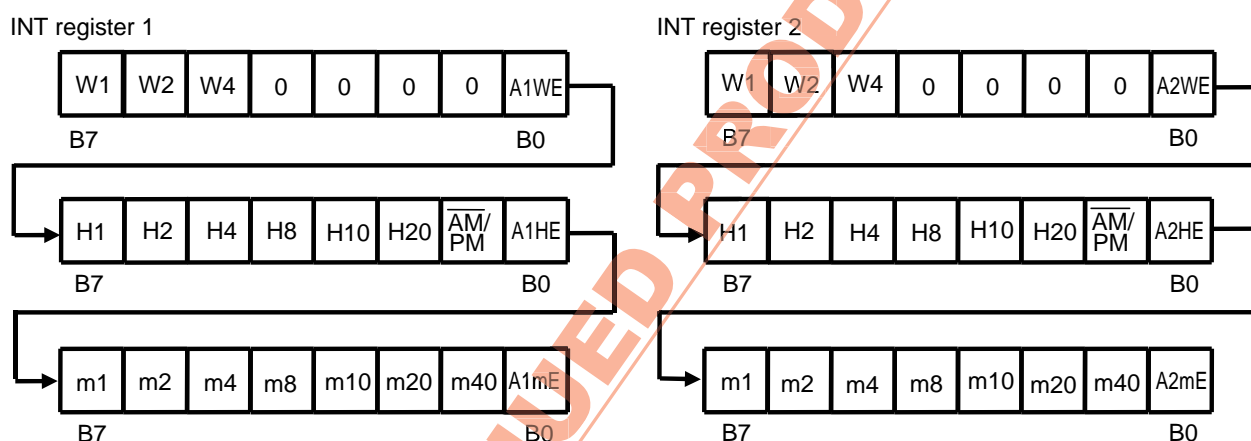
INT register 1

| W1 | W2 | W4 | 0 | 0 | 0 | 0 | A1WE |
|---|---|---|---|---|---|---|---|

B7 B0

| H1 | H2 | H4 | H8 | H10 | H20 | $\overline{AM}$/PM | A1HE |
|---|---|---|---|---|---|---|---|

B7 B0

| m1 | m2 | m4 | m8 | m10 | m20 | m40 | A1mE |
|---|---|---|---|---|---|---|---|

B7 B0

INT register 2

| W1 | W2 | W4 | 0 | 0 | 0 | 0 | A2WE |
|---|---|---|---|---|---|---|---|

B7 B0

| H1 | H2 | H4 | H8 | H10 | H20 | $\overline{AM}$/PM | A2HE |
|---|---|---|---|---|---|---|---|

B7 B0

| m1 | m2 | m4 | m8 | m10 | m20 | m40 | A2mE |
|---|---|---|---|---|---|---|---|

B7 B0

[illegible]UED PROD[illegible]